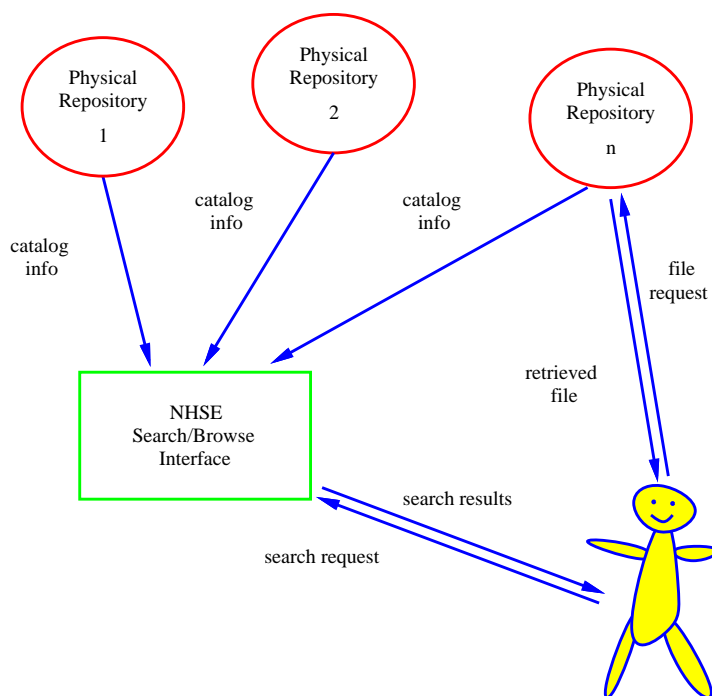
Physical Repository 1

Physical Repository 2

Physical Repository n

catalog info

catalog info

catalog info

file request

retrieved file

NHSE Search/Browse Interface

search results

search request